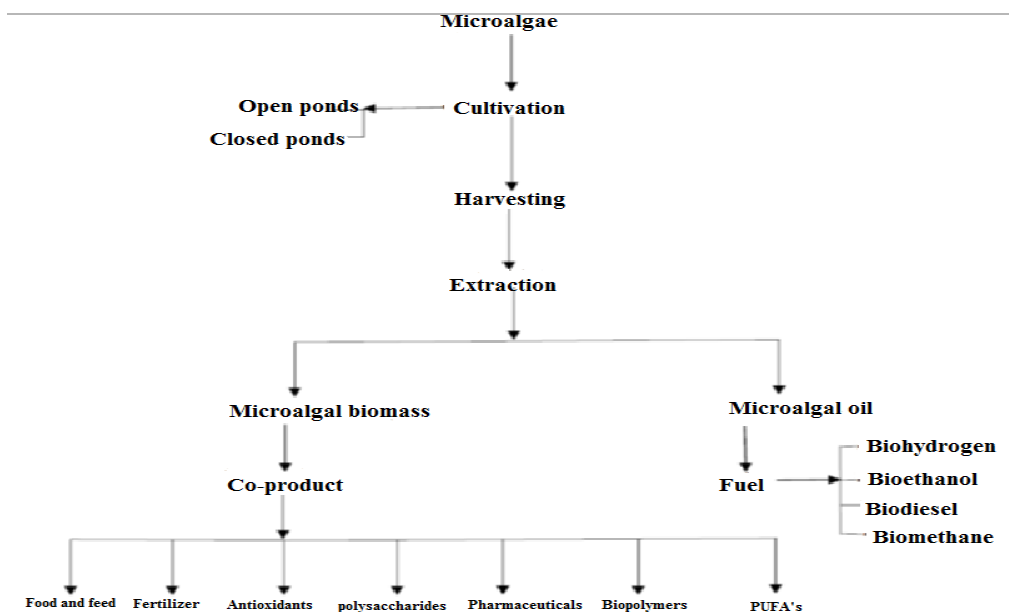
Microalgae

Open ponds
Closed ponds

Cultivation

Harvesting

Extraction

Microalgal biomass

Microalgal oil

Co-product

Fuel

Biohydrogen
Bioethanol
Biodiesel
Biomethane

Food and feed
Fertilizer
Antioxidants
polysaccharides
Pharmaceuticals
Biopolymers
PUFA's